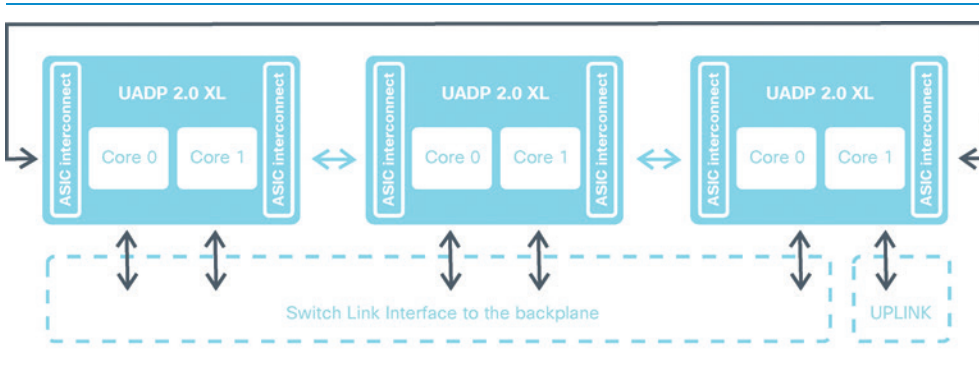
ASIC interconnect

UADP 2.0 XL

Core 0

Core 1

ASIC interconnect

ASIC interconnect

UADP 2.0 XL

Core 0

Core 1

ASIC interconnect

ASIC interconnect

UADP 2.0 XL

Core 0

Core 1

ASIC interconnect

Switch Link Interface to the backplane

UPLINK